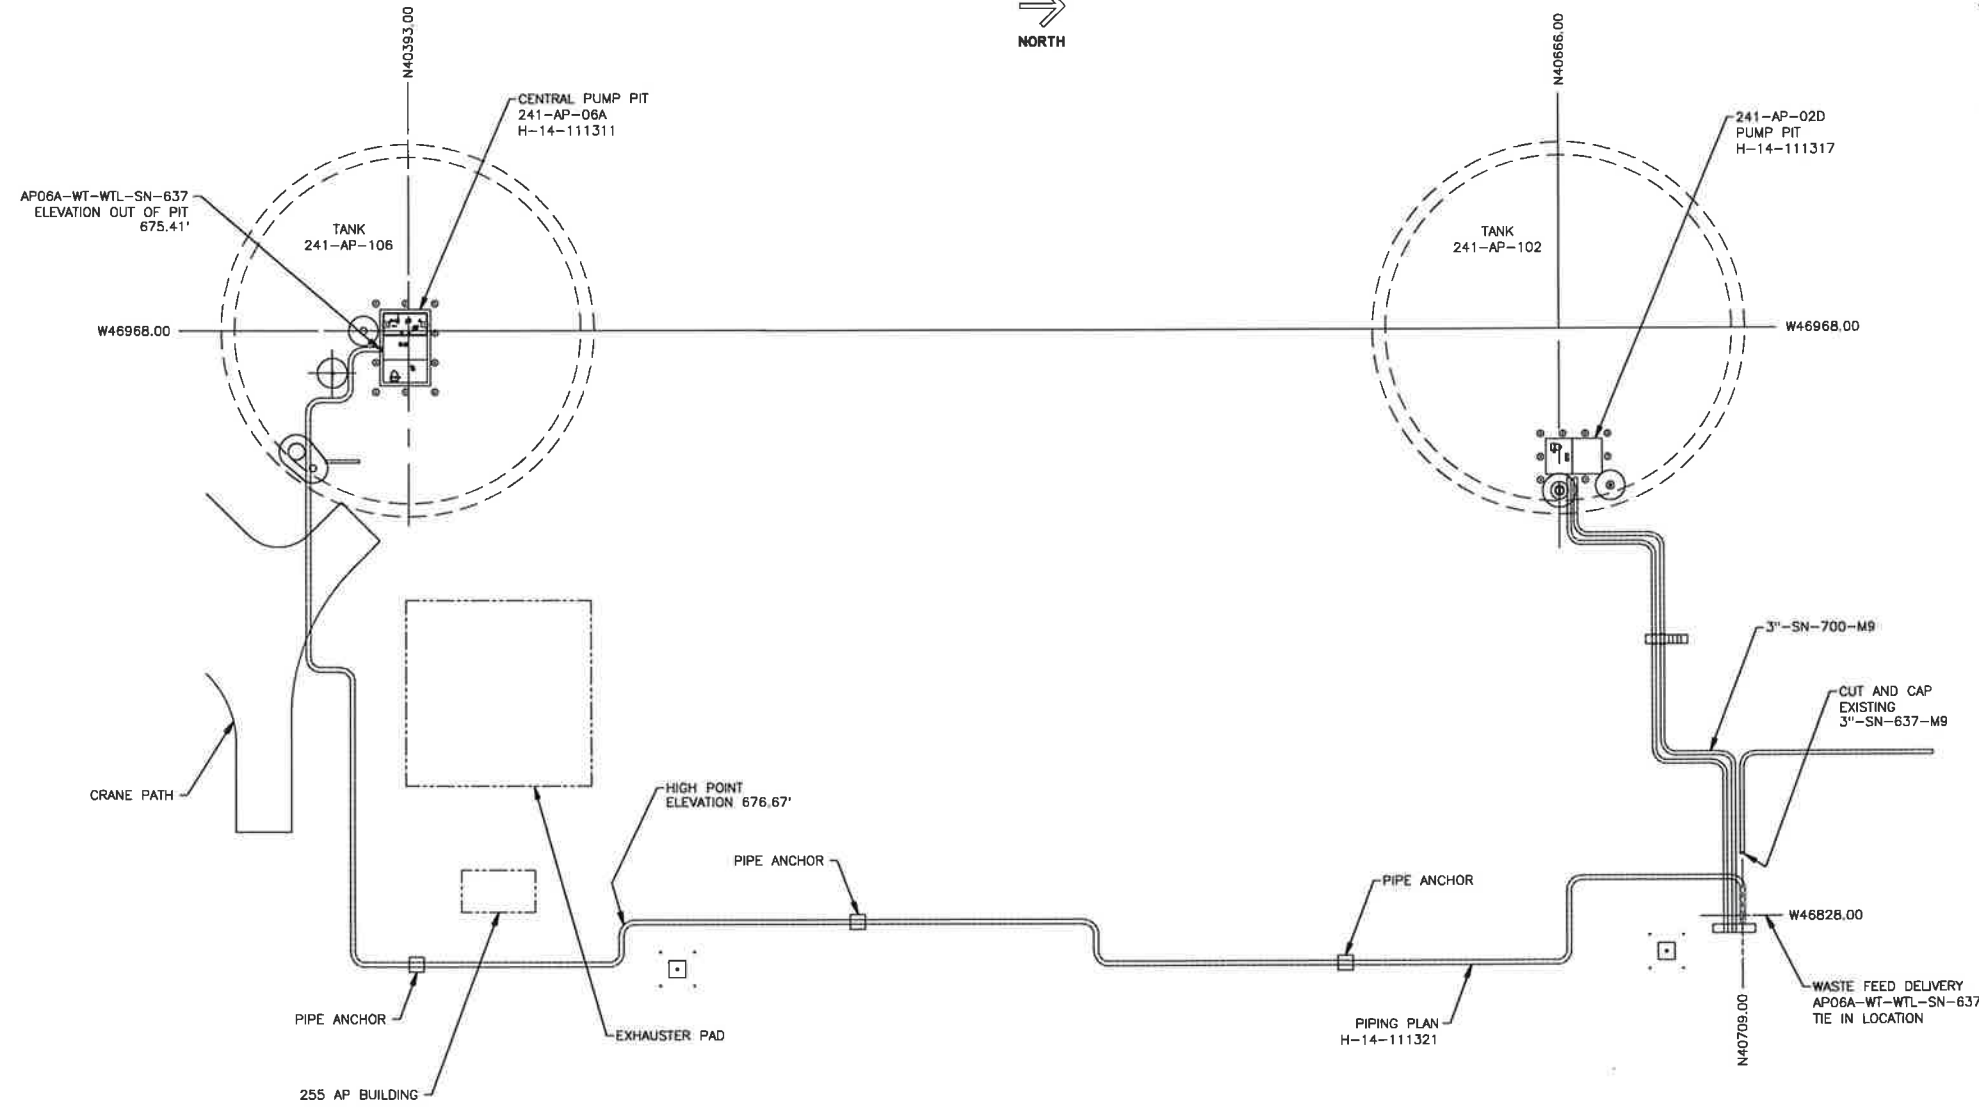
NORTH

N40393.00

N40666.00

CENTRAL PUMP PIT
241-AP-06A
H-14-111311

241-AP-02D
PUMP PIT
H-14-111317

AP06A-WT-WTL-SN-637
ELEVATION OUT OF PIT
675.41'

TANK
241-AP-106

TANK
241-AP-102

W46968.00

W46968.00

3"-SN-700-M9

CUT AND CAP
EXISTING
3"-SN-637-M9

CRANE PATH

HIGH POINT
ELEVATION 676.67'

PIPE ANCHOR

PIPE ANCHOR

W46828.00

PIPE ANCHOR

WASTE FEED DELIVERY
AP06A-WT-WTL-SN-637
TIE IN LOCATION

EXHAUSTER PAD

PIPING PLAN
H-14-111321

N40709.00

255 AP BUILDING